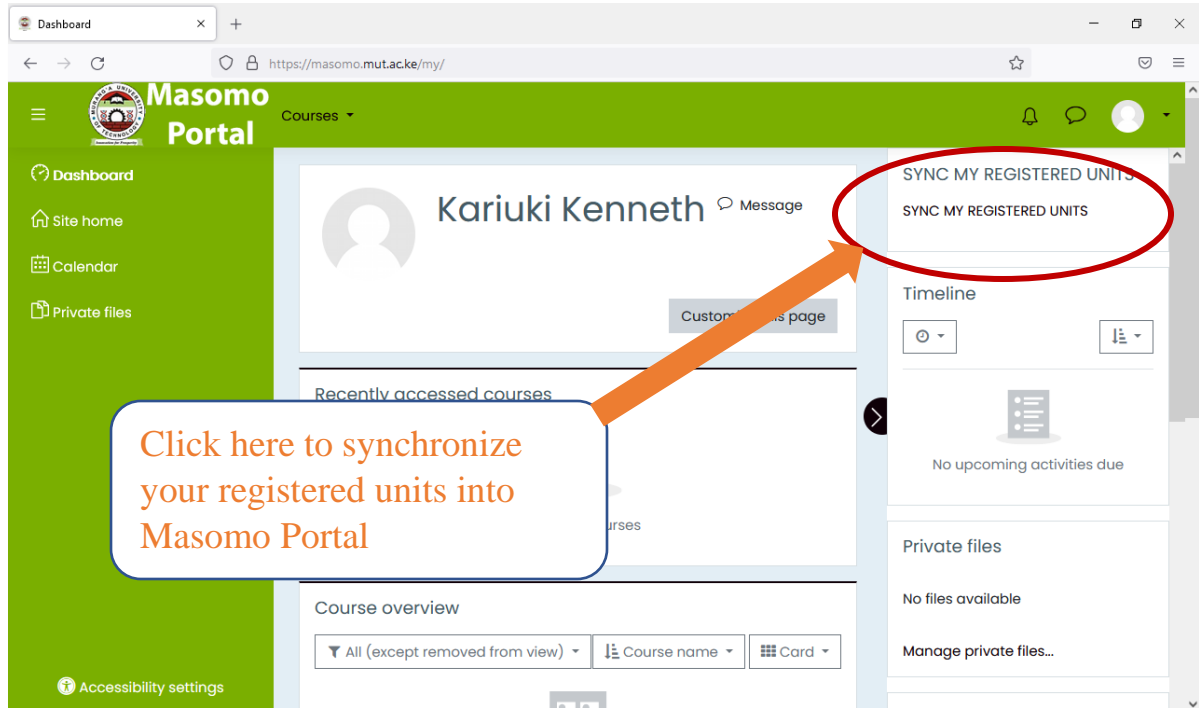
Dashboard

https://masomo.mut.ac.ke/my/

Masomo Portal

Courses

Dashboard

Site home

Calendar

Private files

Kariuki Kenneth

Message

Custom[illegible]s page

Recently accessed courses

Click here to synchronize your registered units into Masomo Portal

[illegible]urses

Course overview

All (except removed from view)

Course name

Card

Accessibility settings

SYNC MY REGISTERED UNITS

SYNC MY REGISTERED UNITS

Timeline

No upcoming activities due

Private files

No files available

Manage private files...